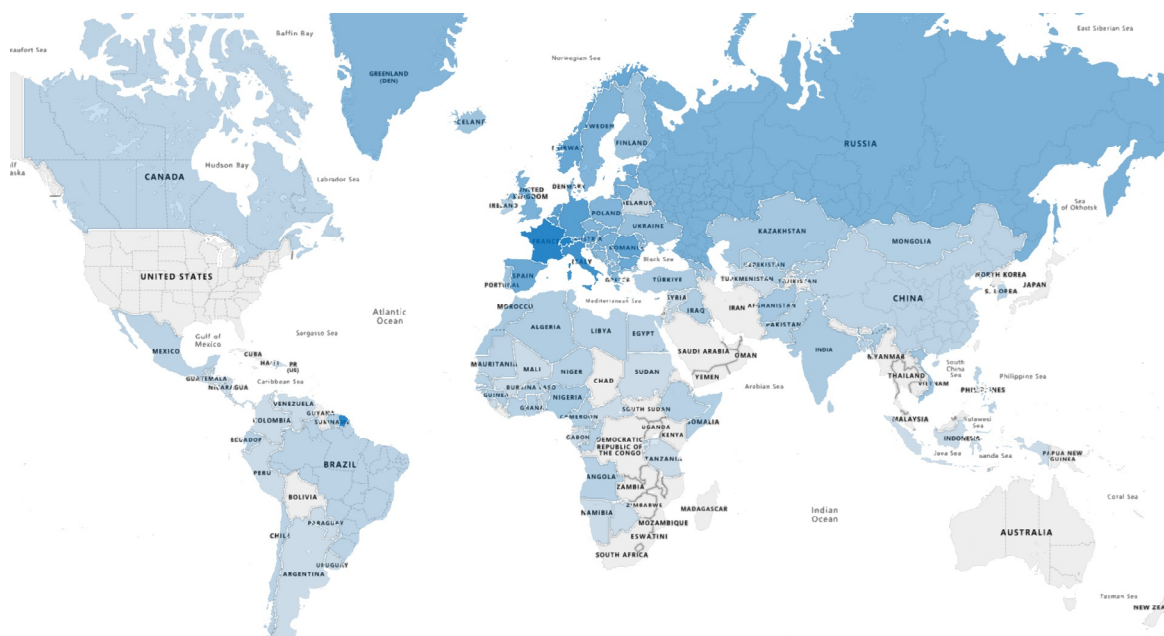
Baffin Bay
aufort Sea
GREENLAND (DEN)
Norwegian Sea
East Siberian Sea
CELAND
SWEDEN
FINLAND
RUSSIA
ORWAY
Hudson Bay
aska
CANADA
Labrador Sea
UNITED KINGDOM
DENMARK
BELARUS
Sea of Okhotsk
IRELAND
POLAND
UKRAINE
KAZAKHSTAN
MONGOLIA
FRANCE
ROMANIA
ITALY
Black Sea
UZBEKISTAN
TURKMENISTAN
TAJIKISTAN
NORTH KOREA
UNITED STATES
SPAIN
PORTUGAL
TÜRKIYE
S. KOREA
JAPAN
SYRIA
IRAN
AFGHANISTAN
CHINA
Atlantic Ocean
MOROCCO
Mediterranean Sea
IRAQ
PAKISTAN
Gulf of Mexico
Sargasso Sea
ALGERIA
LIBYA
EGYPT
MEXICO
CUBA
PR (US)
MAURITANIA
SAUDI ARABIA
OMAN
INDIA
MYANMAR
South China Sea
Philippine Sea
MALI
NIGER
SUDAN
GUATEMALA
NICARAGUA
Caribbean Sea
CHAD
YEMEN
Arabian Sea
THAILAND
VIETNAM
PHILIPPINES
BURKINA FASO
NIGERIA
GUINEA
GHANA
VENEZUELA
GUYANA
SURINAME
COLOMBIA
SOUTH SUDAN
SOMALIA
MALAYSIA
Sulawesi Sea
CAMEROON
GABON
UGANDA
KENYA
ECUADOR
DEMOCRATIC REPUBLIC OF THE CONGO
TANZANIA
INDONESIA
Java Sea
Banda Sea
PAPUA NEW GUINEA
PERU
BRAZIL
ANGOLA
ZAMBIA
BOLIVIA
NAMIBIA
ZIMBABWE
MADAGASCAR
Indian Ocean
Coral Sea
MOZAMBIQUE
PARAGUAY
ESWATINI
AUSTRALIA
CHILE
SOUTH AFRICA
URUGUAY
ARGENTINA
Tasman Sea
NEW ZEA